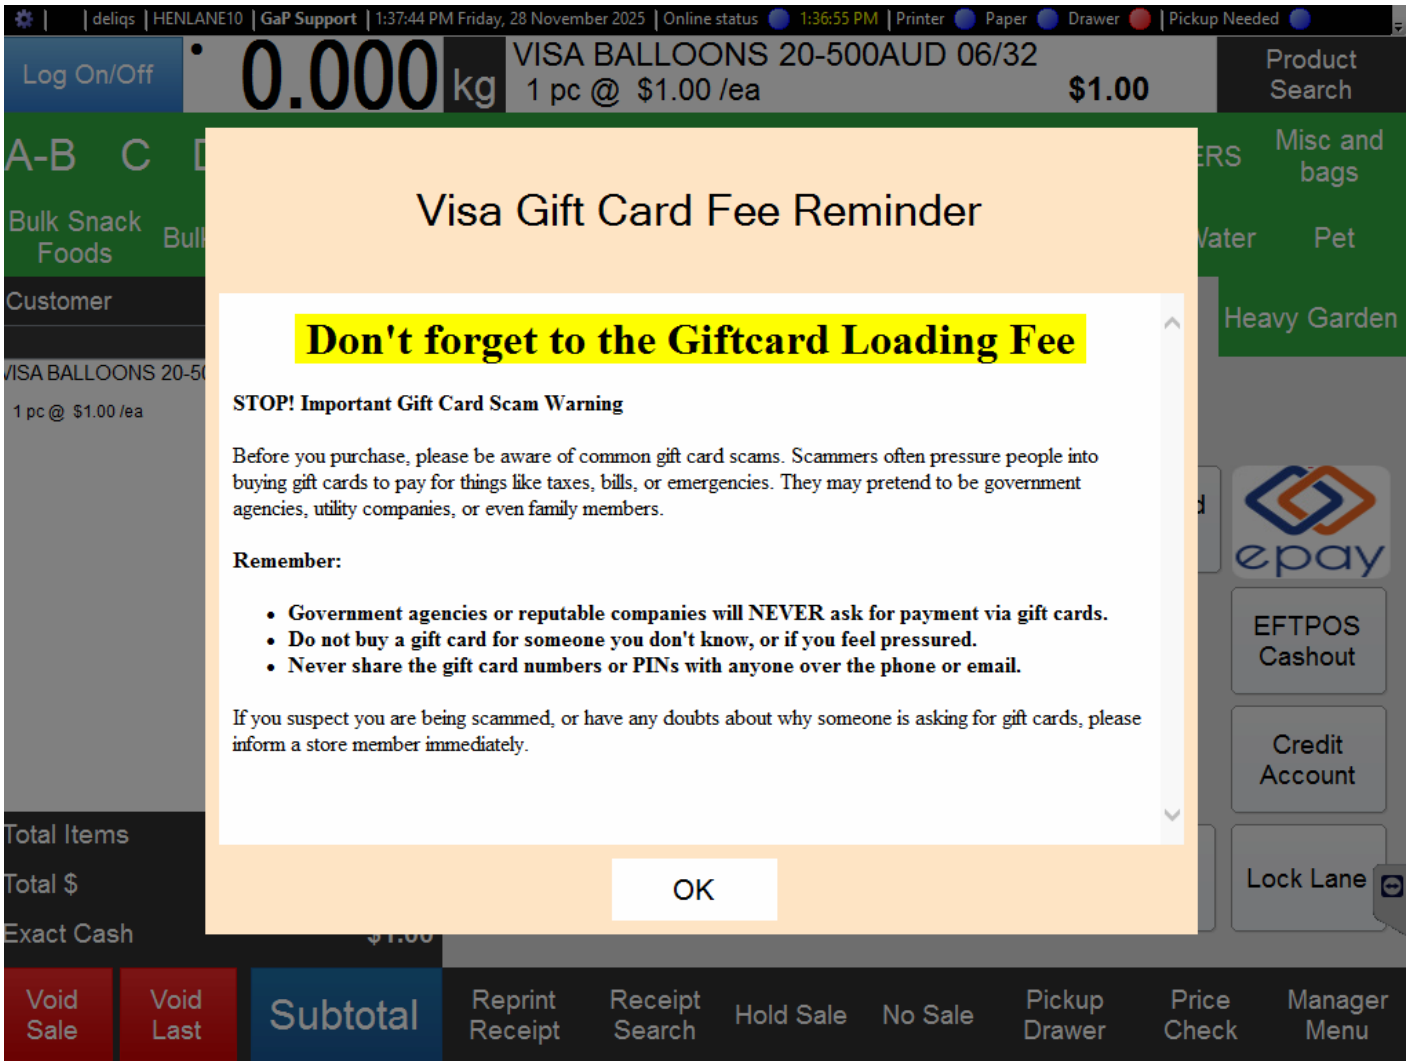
| deliqs | HENLANE10 | GaP Support | 1:37:44 PM Friday, 28 November 2025 | Online status 1:36:55 PM | Printer Paper Drawer | Pickup Needed

Log On/Off

0.000 kg

VISA BALLOONS 20-500AUD 06/32
1 pc @ $1.00 /ea
$1.00

Product Search

A-B C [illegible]

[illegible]RS

Misc and bags

Bulk Snack Foods

Bul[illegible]

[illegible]ater

Pet

Customer

Heavy Garden

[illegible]ISA BALLOONS 20-5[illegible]
1 pc @ $1.00 /ea

Visa Gift Card Fee Reminder

Don't forget to the Giftcard Loading Fee

STOP! Important Gift Card Scam Warning

Before you purchase, please be aware of common gift card scams. Scammers often pressure people into buying gift cards to pay for things like taxes, bills, or emergencies. They may pretend to be government agencies, utility companies, or even family members.

Remember:

- Government agencies or reputable companies will NEVER ask for payment via gift cards.
- Do not buy a gift card for someone you don't know, or if you feel pressured.
- Never share the gift card numbers or PINs with anyone over the phone or email.

If you suspect you are being scammed, or have any doubts about why someone is asking for gift cards, please inform a store member immediately.

OK

epay

EFTPOS Cashout

Credit Account

Lock Lane

Total Items

Total $

Exact Cash

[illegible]

Void Sale

Void Last

Subtotal

Reprint Receipt

Receipt Search

Hold Sale

No Sale

Pickup Drawer

Price Check

Manager Menu